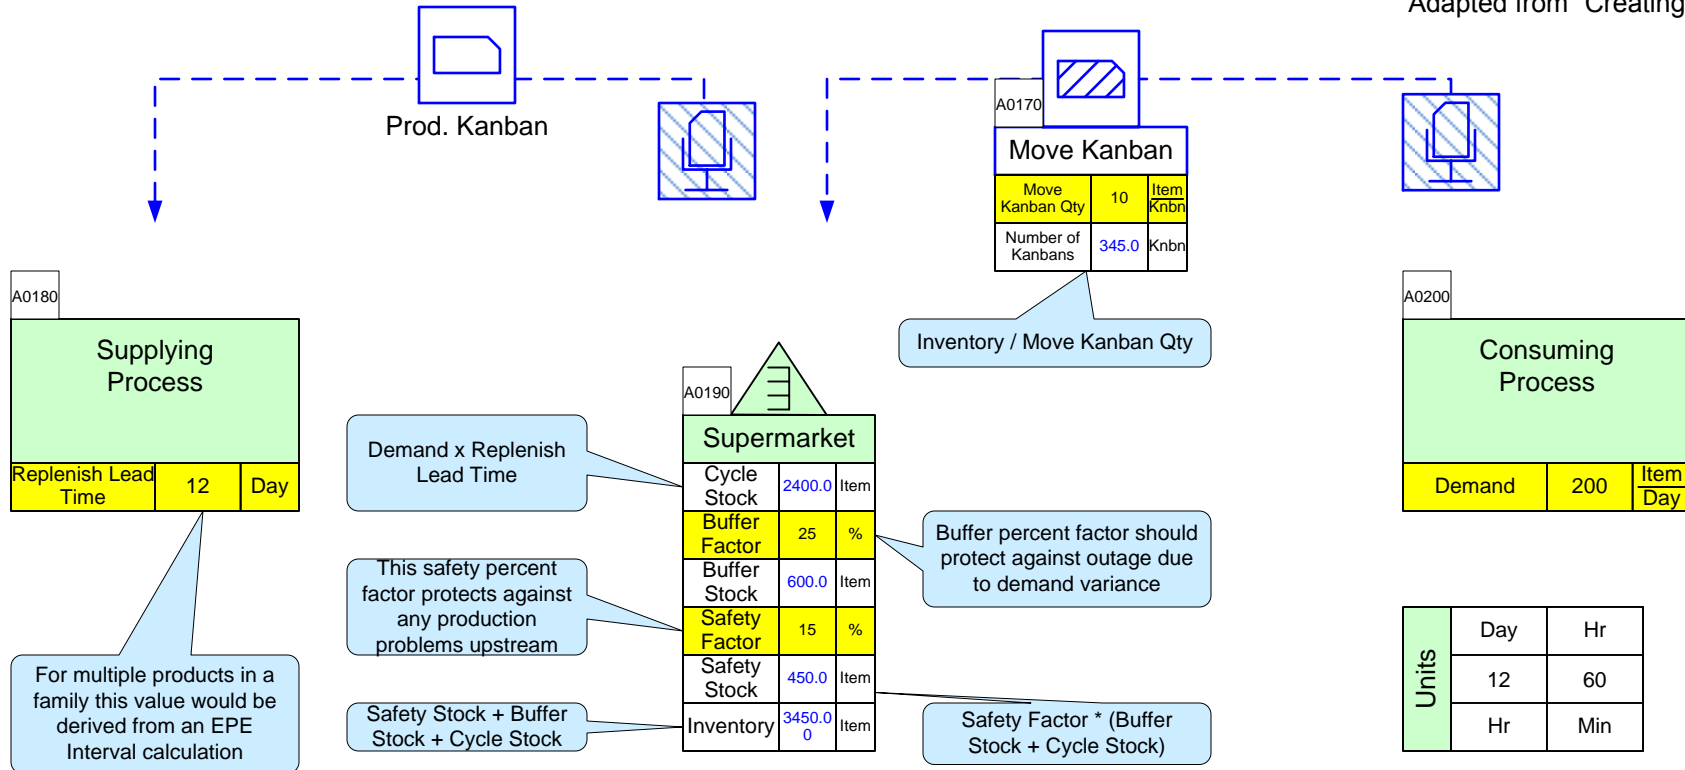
Adapted from "Creating

Prod. Kanban

A0170

Move Kanban

| Move Kanban Qty | 10 | Item Knbn |
|---|---|---|
| Number of Kanbans | 345.0 | Knbn |

Inventory / Move Kanban Qty

A0180

Supplying Process

| Replenish Lead Time | 12 | Day |
|---|---|---|

For multiple products in a family this value would be derived from an EPE Interval calculation

Demand x Replenish Lead Time

This safety percent factor protects against any production problems upstream

Safety Stock + Buffer Stock + Cycle Stock

A0190

Supermarket

| Cycle Stock | 2400.0 | Item |
|---|---|---|
| Buffer Factor | 25 | % |
| Buffer Stock | 600.0 | Item |
| Safety Factor | 15 | % |
| Safety Stock | 450.0 | Item |
| Inventory | 3450.0 | Item |

Buffer percent factor should protect against outage due to demand variance

Safety Factor * (Buffer Stock + Cycle Stock)

A0200

Consuming Process

| Demand | 200 | Item Day |
|---|---|---|

Units

| Day | Hr |
|---|---|
| 12 | 60 |
| Hr | Min |